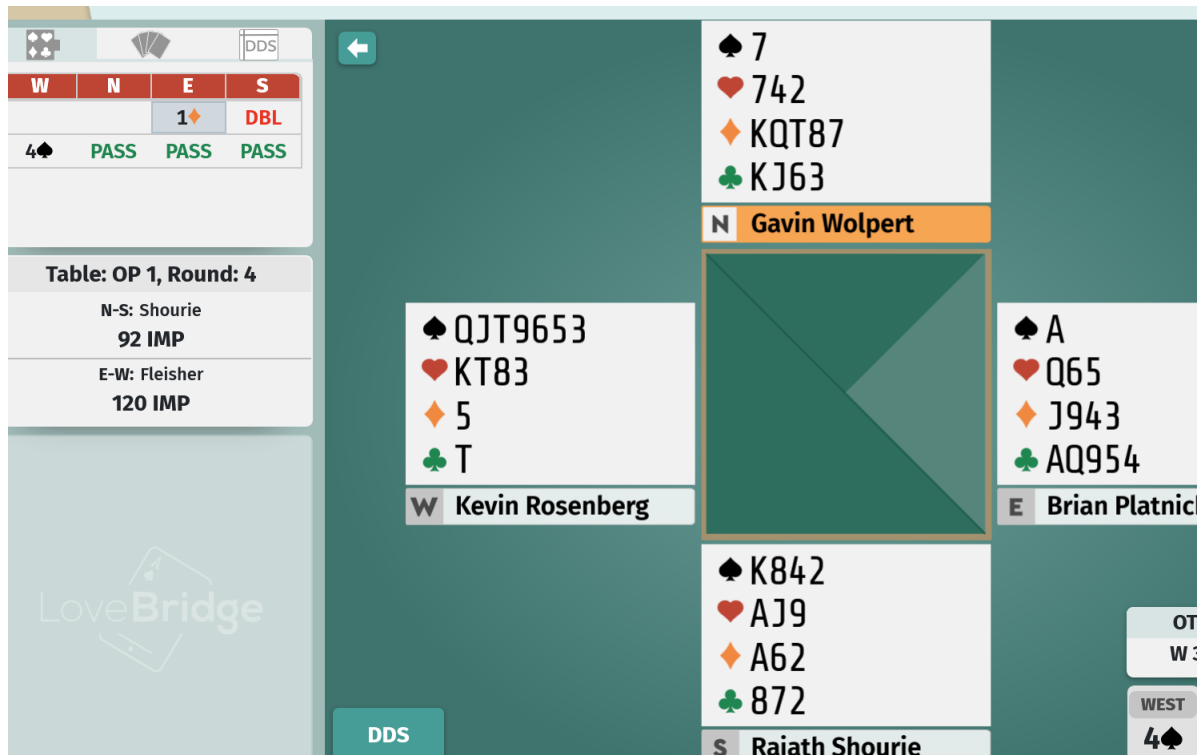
DDS

| W | N | E | S |
|---|---|---|---|
| | | 1♦ | DBL |
| 4♠ | PASS | PASS | PASS |

Table: OP 1, Round: 4

N-S: Shourie
92 IMP

E-W: Fleisher
120 IMP

LoveBridge

DDS

♠7
♥742
♦KQT87
♣KJ63
N Gavin Wolpert

♠QJT9653
♥KT83
♦5
♣T
W Kevin Rosenberg

♠A
♥Q65
♦J943
♣AQ954
E Brian Platnick

♠K842
♥AJ9
♦A62
♣872
S Rajath Shourie

OT
W 3

WEST
4♠